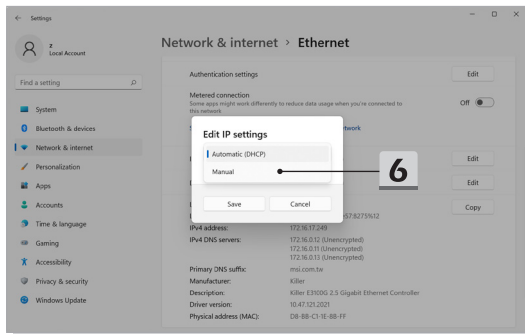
Settings

z
Local Account

Find a setting

System
Bluetooth & devices
Network & internet
Personalization
Apps
Accounts
Time & language
Gaming
Accessibility
Privacy & security
Windows Update

Network & internet > Ethernet

Authentication settings
Edit

Metered connection
Some apps might work differently to reduce data usage when you're connected to this network
Off

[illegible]twork

Edit IP settings
Automatic (DHCP)
Manual

6

Edit
Edit

Save
Cancel

Copy

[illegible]57:8275%12

IPv4 address: 172.16.17.249
IPv4 DNS servers: 172.16.0.12 (Unencrypted)
172.16.0.11 (Unencrypted)
172.16.0.11 (Unencrypted)
Primary DNS suffix: msi.com.tw
Manufacturer: Killer
Description: Killer E3100G 2.5 Gigabit Ethernet Controller
Driver version: 10.47.121.2021
Physical address (MAC): D8-BB-C1-1E-88-FF